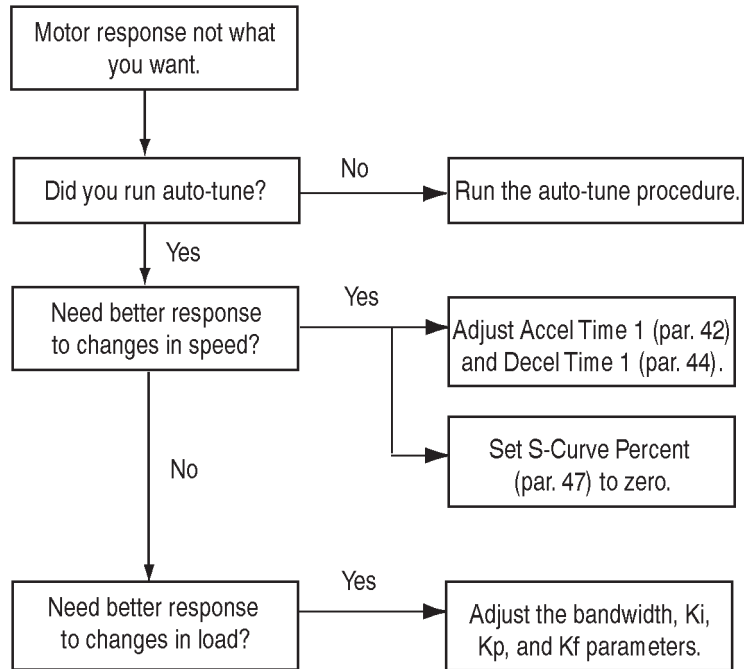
Motor response not what you want.

Did you run auto-tune?

No

Run the auto-tune procedure.

Yes

Need better response to changes in speed?

Yes

Adjust Accel Time 1 (par. 42) and Decel Time 1 (par. 44).

Set S-Curve Percent (par. 47) to zero.

No

Need better response to changes in load?

Yes

Adjust the bandwidth, Ki, Kp, and Kf parameters.